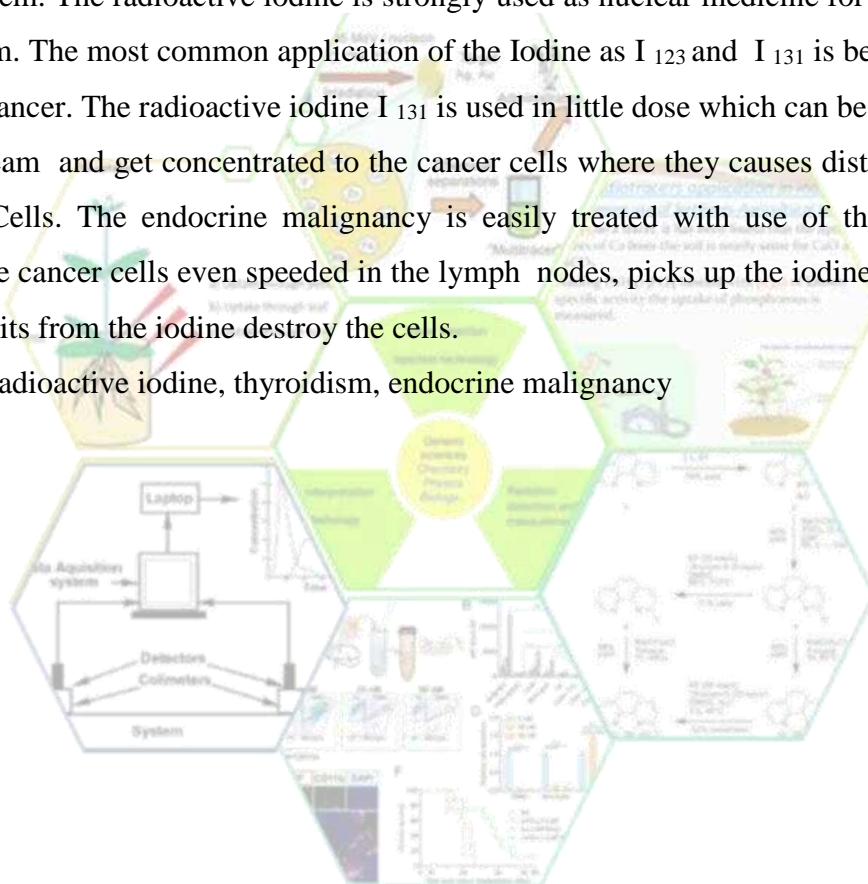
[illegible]em. The radioactive iodine is strongly used as nuclear medicine for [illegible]n. The most common application of the Iodine as I $_{123}$ and I $_{131}$ is be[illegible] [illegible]ancer. The radioactive iodine I $_{131}$ is used in little dose which can be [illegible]am and get concentrated to the cancer cells where they causes dist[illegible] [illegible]Cells. The endocrine malignancy is easily treated with use of th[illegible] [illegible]e cancer cells even speeded in the lymph nodes, picks up the iodine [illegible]its from the iodine destroy the cells.

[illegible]adioactive iodine, thyroidism, endocrine malignancy

Laptop

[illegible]ta Aquisition system

Detectors

Colimeters

System